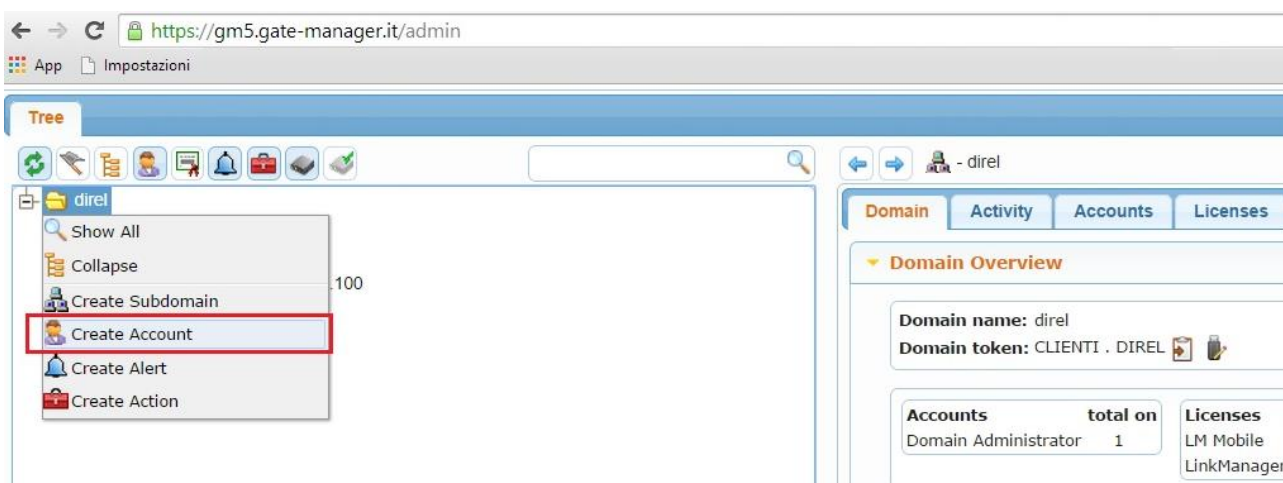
https://gm5.gate-manager.it/admin

App Impostazioni

Tree

direl

Show All

Collapse

Create Subdomain

Create Account

Create Alert

Create Action

.100

- direl

Domain | Activity | Accounts | Licenses

Domain Overview

Domain name: direl
Domain token: CLIENTI . DIREL

| Accounts | total on |
|---|---|
| Domain Administrator | 1 |

Licenses
LM Mobile
LinkManager